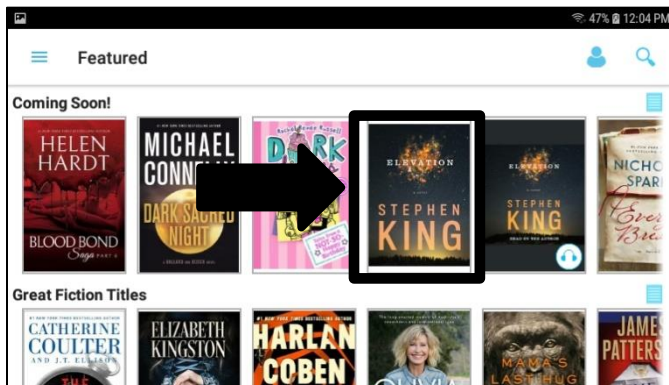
47% 12:04 PM

Featured

Coming Soon!

HELEN HARDT

BLOOD BOND Saga

MICHAEL CONN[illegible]

DARK SACRED NIGHT

DORK

ELEVATION

STEPHEN KING

ELEVATION

STEPHEN KING

NICHO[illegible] SPAR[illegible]

Great Fiction Titles

CATHERINE COULTER AND J.T. ELLISON

ELIZABETH KINGSTON

HARLAN COBEN

MAMA'S LAST HUG

JAME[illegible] PATTERS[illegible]